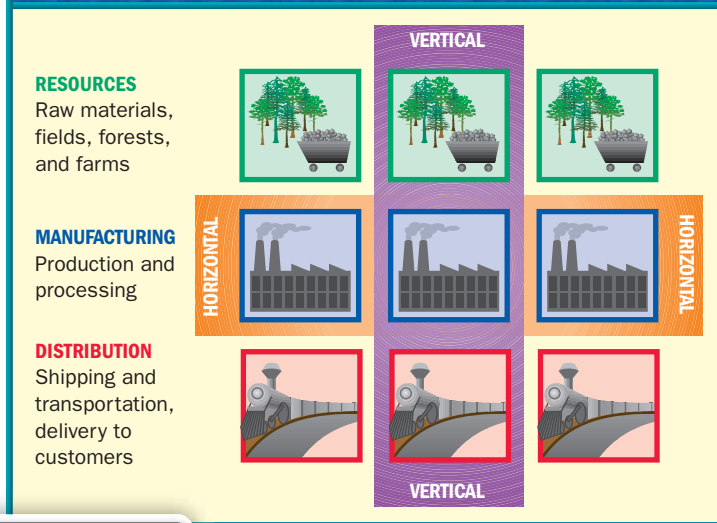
VERTICAL

RESOURCES
Raw materials, fields, forests, and farms

HORIZONTAL

MANUFACTURING
Production and processing

HORIZONTAL

DISTRIBUTION
Shipping and transportation, delivery to customers

VERTICAL